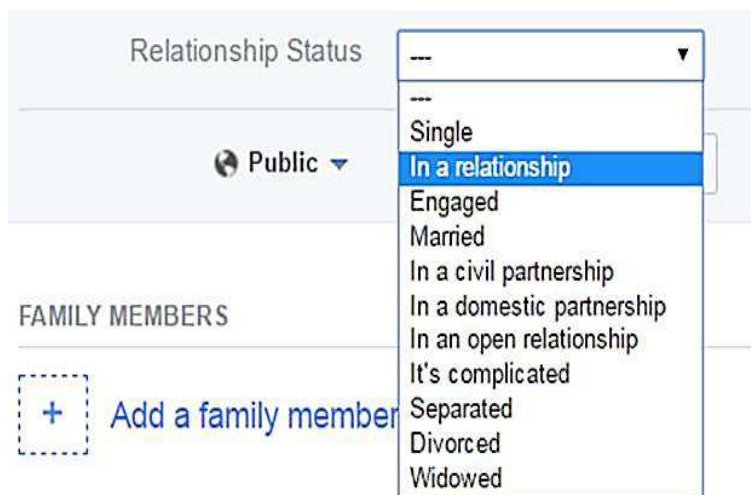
Relationship Status

---

---
Single
In a relationship
Engaged
Married
In a civil partnership
In a domestic partnership
In an open relationship
It's complicated
Separated
Divorced
Widowed

Public

FAMILY MEMBERS

+ Add a family member